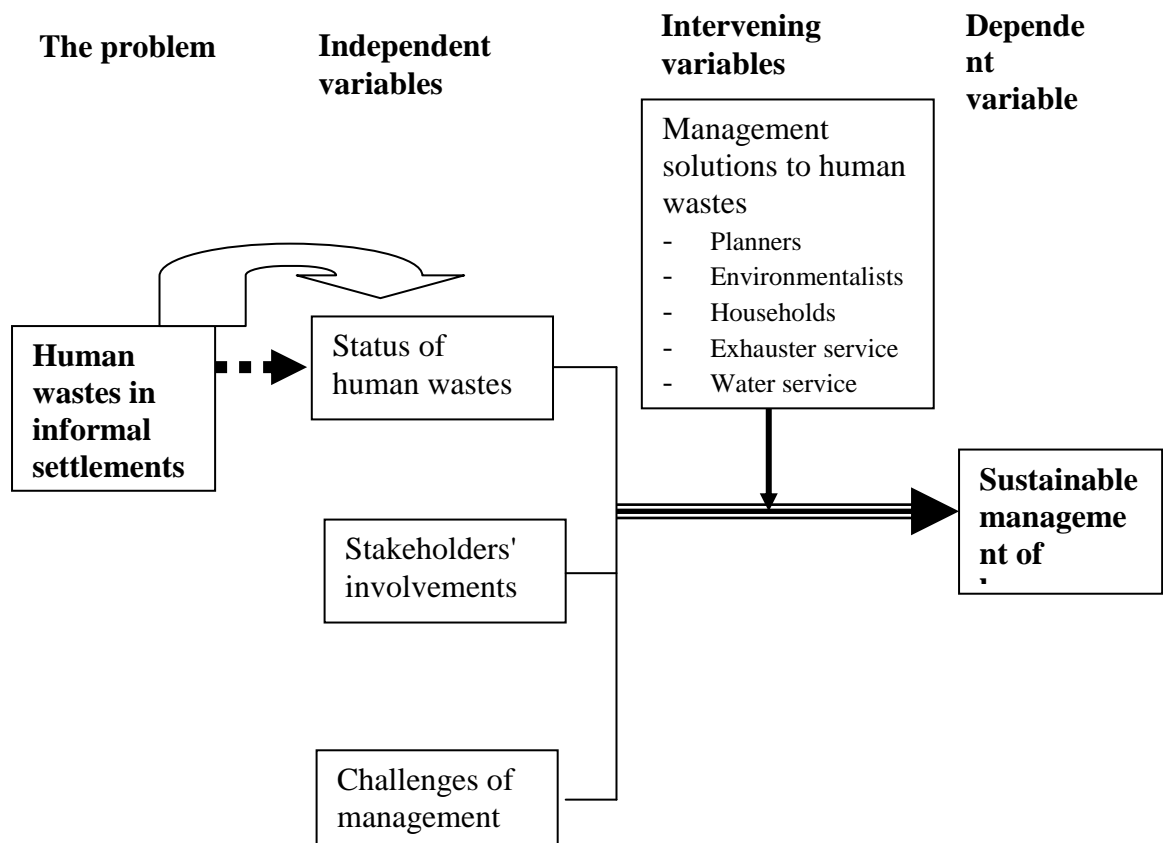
The problem

Independent variables

Intervening variables

Depende nt variable

Management solutions to human wastes
- Planners
- Environmentalists
- Households
- Exhauster service
- Water service

Human wastes in informal settlements

Status of human wastes

Stakeholders' involvements

Challenges of management

Sustainable manageme nt of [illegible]